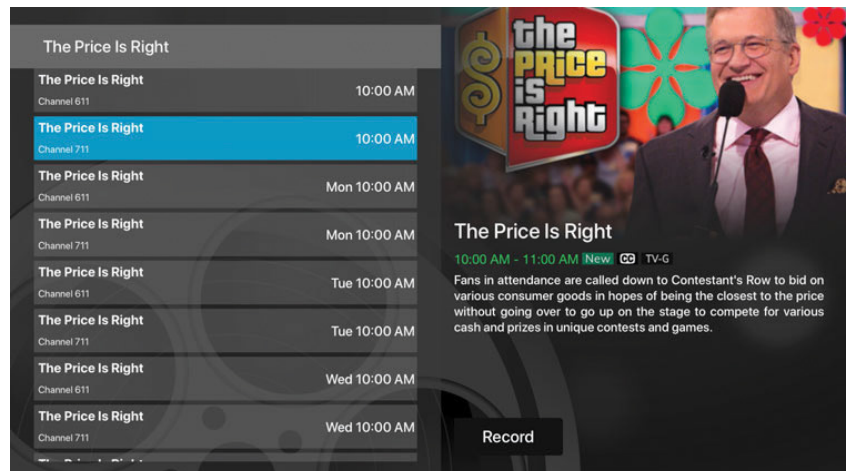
The Price Is Right

The Price Is Right
Channel 611
10:00 AM

The Price Is Right
Channel 711
10:00 AM

The Price Is Right
Channel 611
Mon 10:00 AM

The Price Is Right
Channel 711
Mon 10:00 AM

The Price Is Right
Channel 611
Tue 10:00 AM

The Price Is Right
Channel 711
Tue 10:00 AM

The Price Is Right
Channel 611
Wed 10:00 AM

The Price Is Right
Channel 711
Wed 10:00 AM

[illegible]

the PRICE is Right

The Price Is Right
10:00 AM - 11:00 AM New CC TV-G
Fans in attendance are called down to Contestant's Row to bid on various consumer goods in hopes of being the closest to the price without going over to go up on the stage to compete for various cash and prizes in unique contests and games.

Record